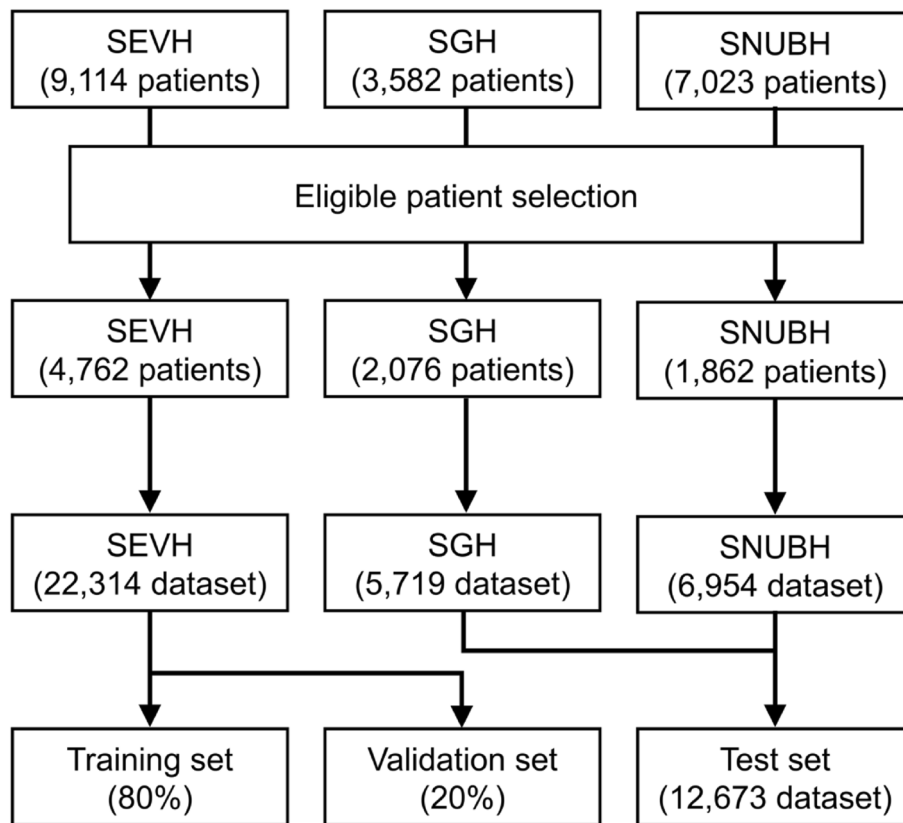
SEVH
(9,114 patients)

SGH
(3,582 patients)

SNUBH
(7,023 patients)

Eligible patient selection

SEVH
(4,762 patients)

SGH
(2,076 patients)

SNUBH
(1,862 patients)

SEVH
(22,314 dataset)

SGH
(5,719 dataset)

SNUBH
(6,954 dataset)

Training set
(80%)

Validation set
(20%)

Test set
(12,673 dataset)